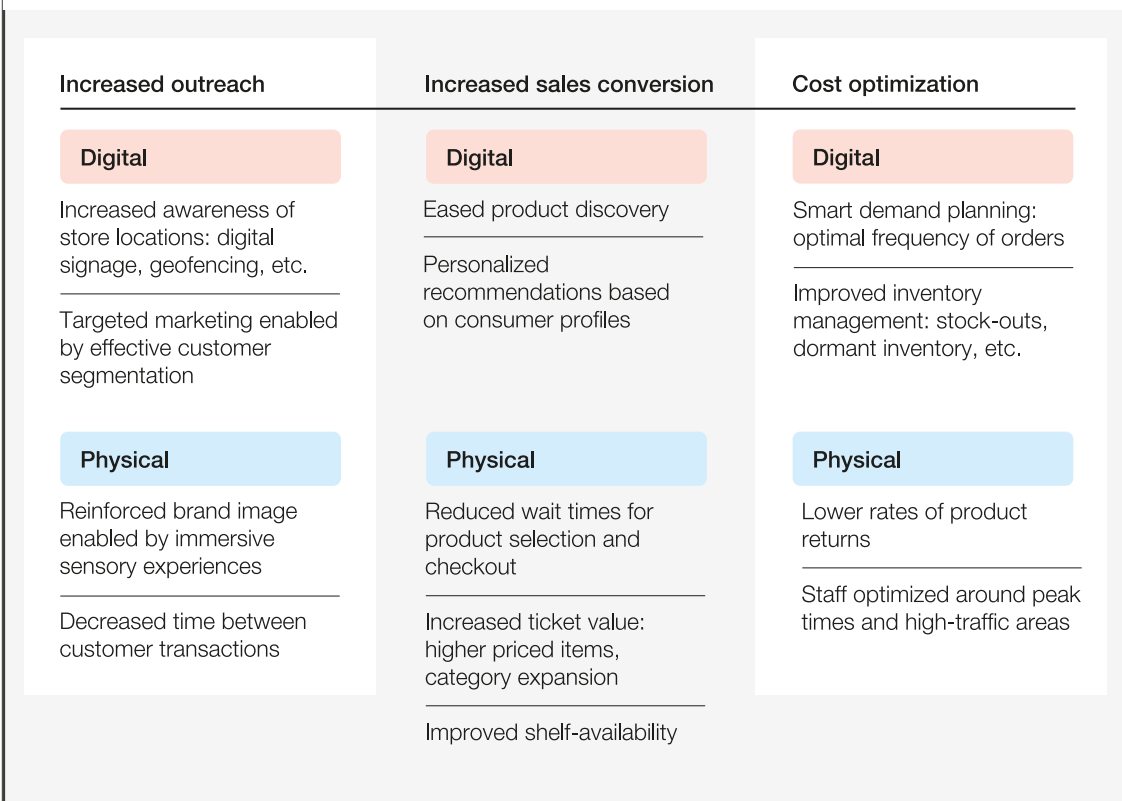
Increased outreach

Digital

Increased awareness of store locations: digital signage, geofencing, etc.

Targeted marketing enabled by effective customer segmentation

Physical

Reinforced brand image enabled by immersive sensory experiences

Decreased time between customer transactions

Increased sales conversion

Digital

Eased product discovery

Personalized recommendations based on consumer profiles

Physical

Reduced wait times for product selection and checkout

Increased ticket value: higher priced items, category expansion

Improved shelf-availability

Cost optimization

Digital

Smart demand planning: optimal frequency of orders

Improved inventory management: stock-outs, dormant inventory, etc.

Physical

Lower rates of product returns

Staff optimized around peak times and high-traffic areas